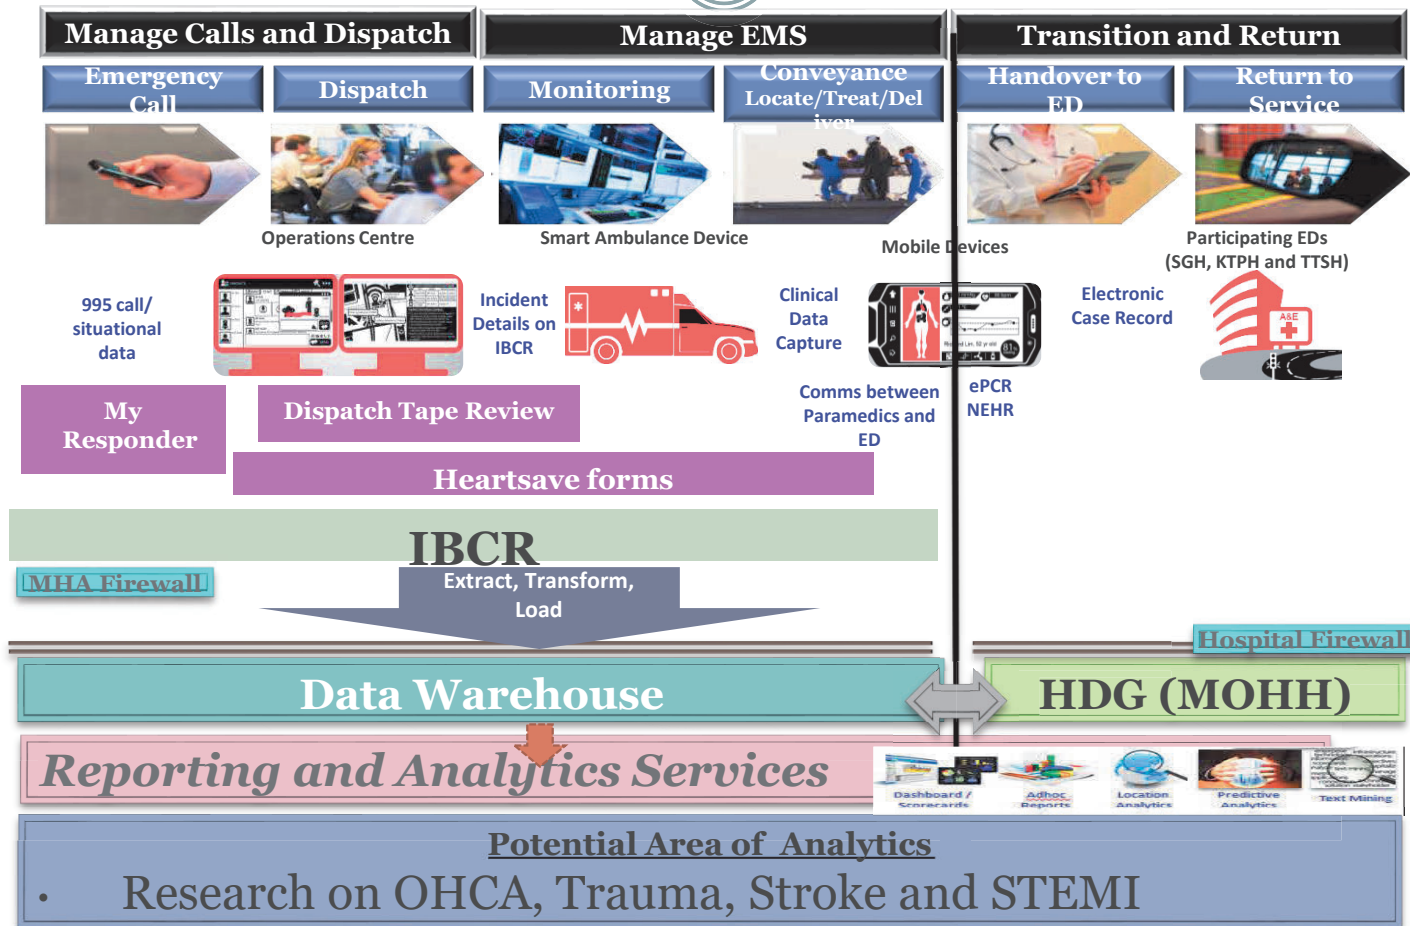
Manage Calls and Dispatch

Manage EMS

Transition and Return

Emergency Call

Dispatch

Monitoring

Conveyance Locate/Treat/Deliver

Handover to ED

Return to Service

Operations Centre

Smart Ambulance Device

Mobile Devices

Participating EDs (SGH, KTPH and TTSH)

995 call/ situational data

Incident Details on IBCR

Clinical Data Capture

Electronic Case Record

A&E

Comms between Paramedics and ED

ePCR NEHR

My Responder

Dispatch Tape Review

Heartsave forms

IBCR

MHA Firewall

Extract, Transform, Load

Hospital Firewall

Data Warehouse

HDG (MOHH)

Reporting and Analytics Services

Dashboard / Scorecards

Adhoc Reports

Location Analytics

Predictive Analytics

Text Mining

Potential Area of Analytics

• Research on OHCA, Trauma, Stroke and STEMI